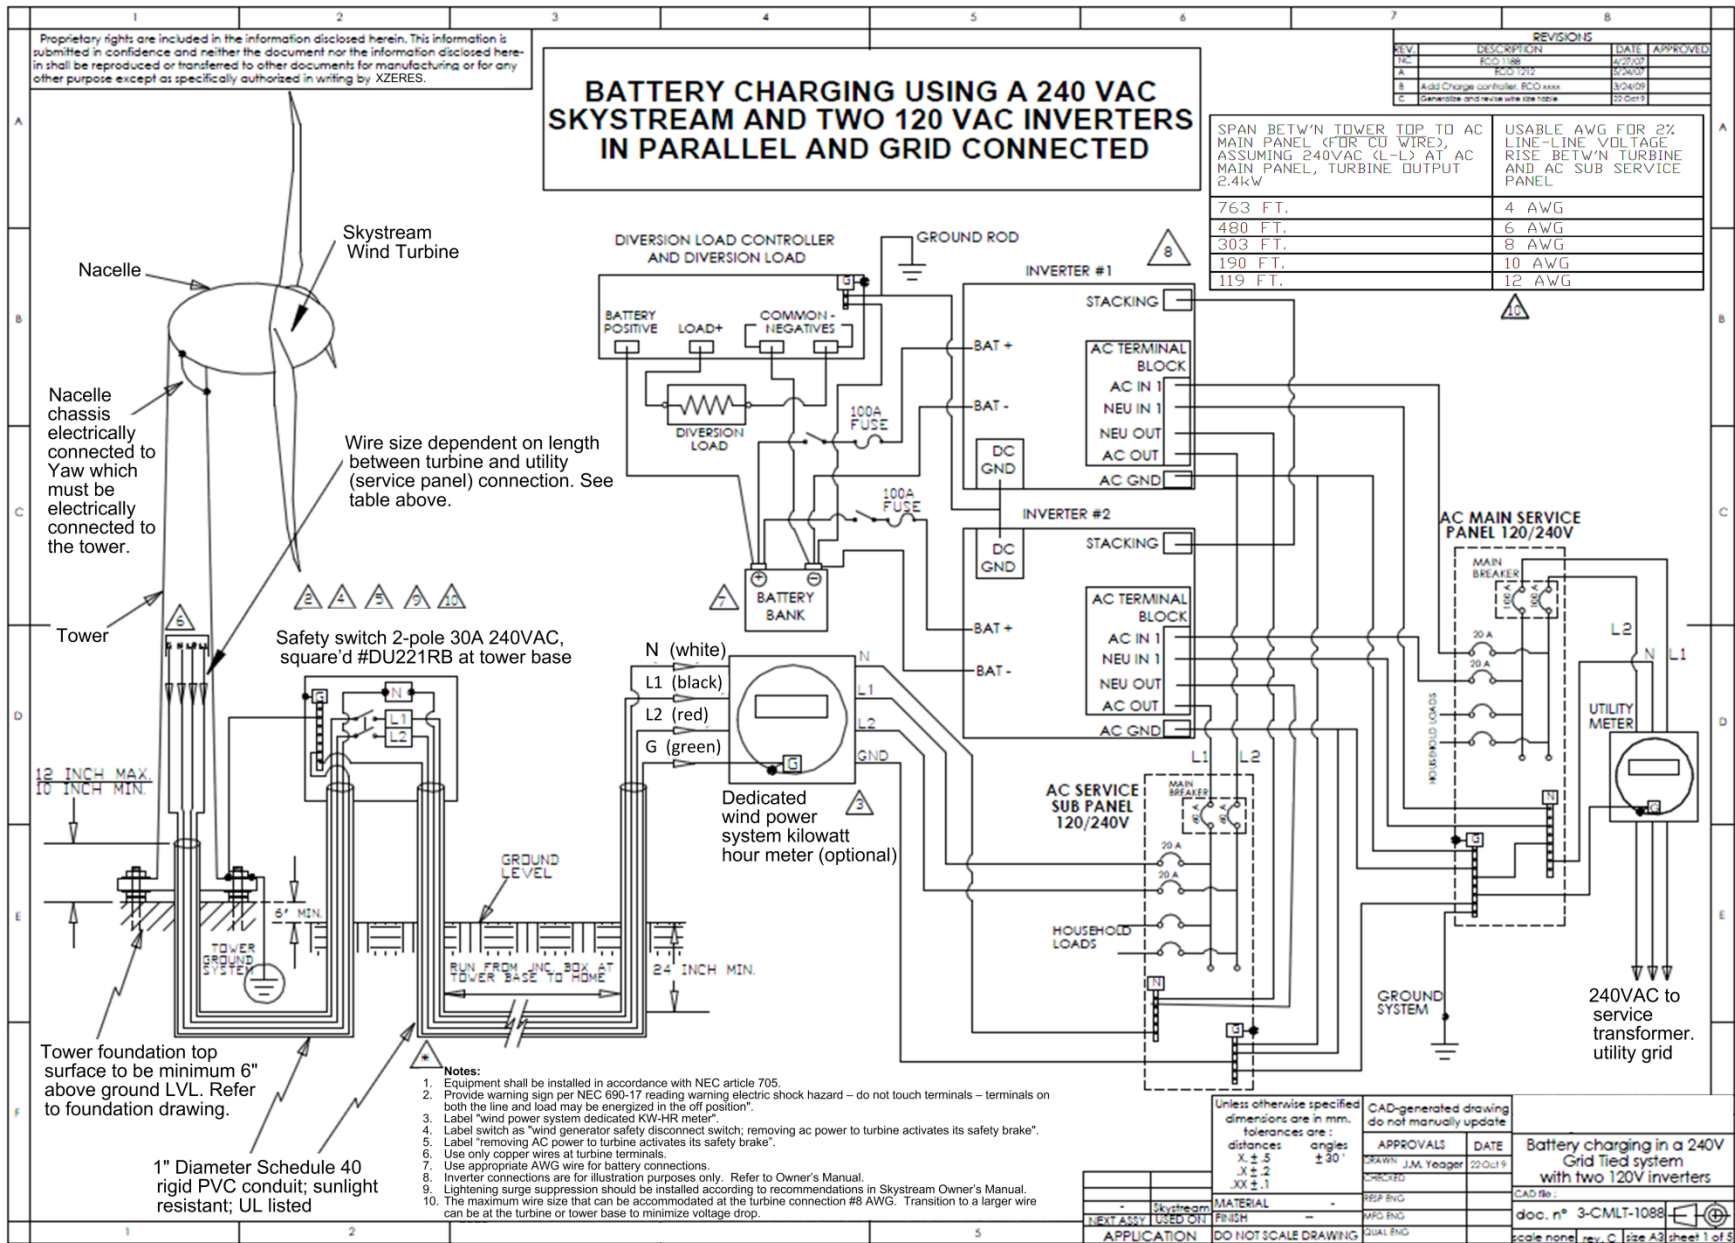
1 2 3 4 5 6 7 8

Proprietary rights are included in the information disclosed herein. This information is submitted in confidence and neither the document nor the information disclosed herein shall be reproduced or transferred to other documents for manufacturing or for any other purpose except as specifically authorized in writing by XZERES.

BATTERY CHARGING USING A 240 VAC SKYSTREAM AND TWO 120 VAC INVERTERS IN PARALLEL AND GRID CONNECTED

| REV. | DESCRIPTION | DATE | APPROVED |
|---|---|---|---|
| NC | ECO 1188 | 4/27/07 | |
| A | ECO 1212 | 5/24/07 | |
| B | Add Charge controller, ECO xxxx | 3/24/09 | |
| C | Generalize and revise wire size table | 22 Oct 9 | |

| SPAN BETW'N TOWER TOP TO AC MAIN PANEL (FOR CU WIRE), ASSUMING 240VAC (L-L) AT AC MAIN PANEL, TURBINE OUTPUT 2.4kW | USABLE AWG FOR 2% LINE-LINE VOLTAGE RISE BETW'N TURBINE AND AC SUB SERVICE PANEL |
|---|---|
| 763 FT. | 4 AWG |
| 480 FT. | 6 AWG |
| 303 FT. | 8 AWG |
| 190 FT. | 10 AWG |
| 119 FT. | 12 AWG |

10

Skystream Wind Turbine
Nacelle
Nacelle chassis electrically connected to Yaw which must be electrically connected to the tower.
Wire size dependent on length between turbine and utility (service panel) connection. See table above.
Tower
6
2 4 5 9 10
Safety switch 2-pole 30A 240VAC, square'd #DU221RB at tower base
G N L1 L2
12 INCH MAX. 10 INCH MIN.
6" MIN.
TOWER GROUND SYSTEM
GROUND LEVEL
RUN FROM JNC BOX AT TOWER BASE TO HOME
24 INCH MIN.
Tower foundation top surface to be minimum 6" above ground LVL. Refer to foundation drawing.
1" Diameter Schedule 40 rigid PVC conduit; sunlight resistant; UL listed

DIVERSION LOAD CONTROLLER AND DIVERSION LOAD
BATTERY POSITIVE LOAD+ COMMON - NEGATIVES
G
DIVERSION LOAD
GROUND ROD
100A FUSE
100A FUSE
7
BATTERY BANK
8
INVERTER #1
STACKING
BAT + BAT -
AC TERMINAL BLOCK
AC IN 1 NEU IN 1 NEU OUT AC OUT AC GND
DC GND
INVERTER #2
STACKING
DC GND
BAT + BAT -
AC TERMINAL BLOCK
AC IN 1 NEU IN 1 NEU OUT AC OUT AC GND

N (white)
L1 (black)
L2 (red)
G (green)
N L1 L2 GND G
Dedicated wind power system kilowatt hour meter (optional)
3

AC SERVICE SUB PANEL 120/240V
MAIN BREAKER
L1 L2
20 A 20 A
HOUSEHOLD LOADS
N G

AC MAIN SERVICE PANEL 120/240V
MAIN BREAKER
20 A 20 A
HOUSEHOLD LOADS
L2 N L1
UTILITY METER
N G
GROUND SYSTEM
240VAC to service transformer. utility grid

Notes:
1. Equipment shall be installed in accordance with NEC article 705.
2. Provide warning sign per NEC 690-17 reading warning electric shock hazard – do not touch terminals – terminals on both the line and load may be energized in the off position".
3. Label "wind power system dedicated KW-HR meter".
4. Label switch as "wind generator safety disconnect switch; removing ac power to turbine activates its safety brake".
5. Label "removing AC power to turbine activates its safety brake".
6. Use only copper wires at turbine terminals.
7. Use appropriate AWG wire for battery connections.
8. Inverter connections are for illustration purposes only. Refer to Owner's Manual.
9. Lightening surge suppression should be installed according to recommendations in Skystream Owner's Manual.
10. The maximum wire size that can be accommodated at the turbine connection #8 AWG. Transition to a larger wire can be at the turbine or tower base to minimize voltage drop.

Unless otherwise specified dimensions are in mm. tolerances are : distances X.±.5 .X±.2 .XX±.1 angles ±30'
CAD-generated drawing do not manually update
APPROVALS DATE
DRAWN J.M. Yeager 22 Oct 9
CHECKED
RESP ENG
MFG ENG
QUAL ENG
MATERIAL -
FINISH
DO NOT SCALE DRAWING
- Skystream
NEXT ASSY USED ON
APPLICATION
Battery charging in a 240V Grid Tied system with two 120V inverters
CAD file :
doc. n° 3-CMLT-1088
scale none rev. C size A3 sheet 1 of 5